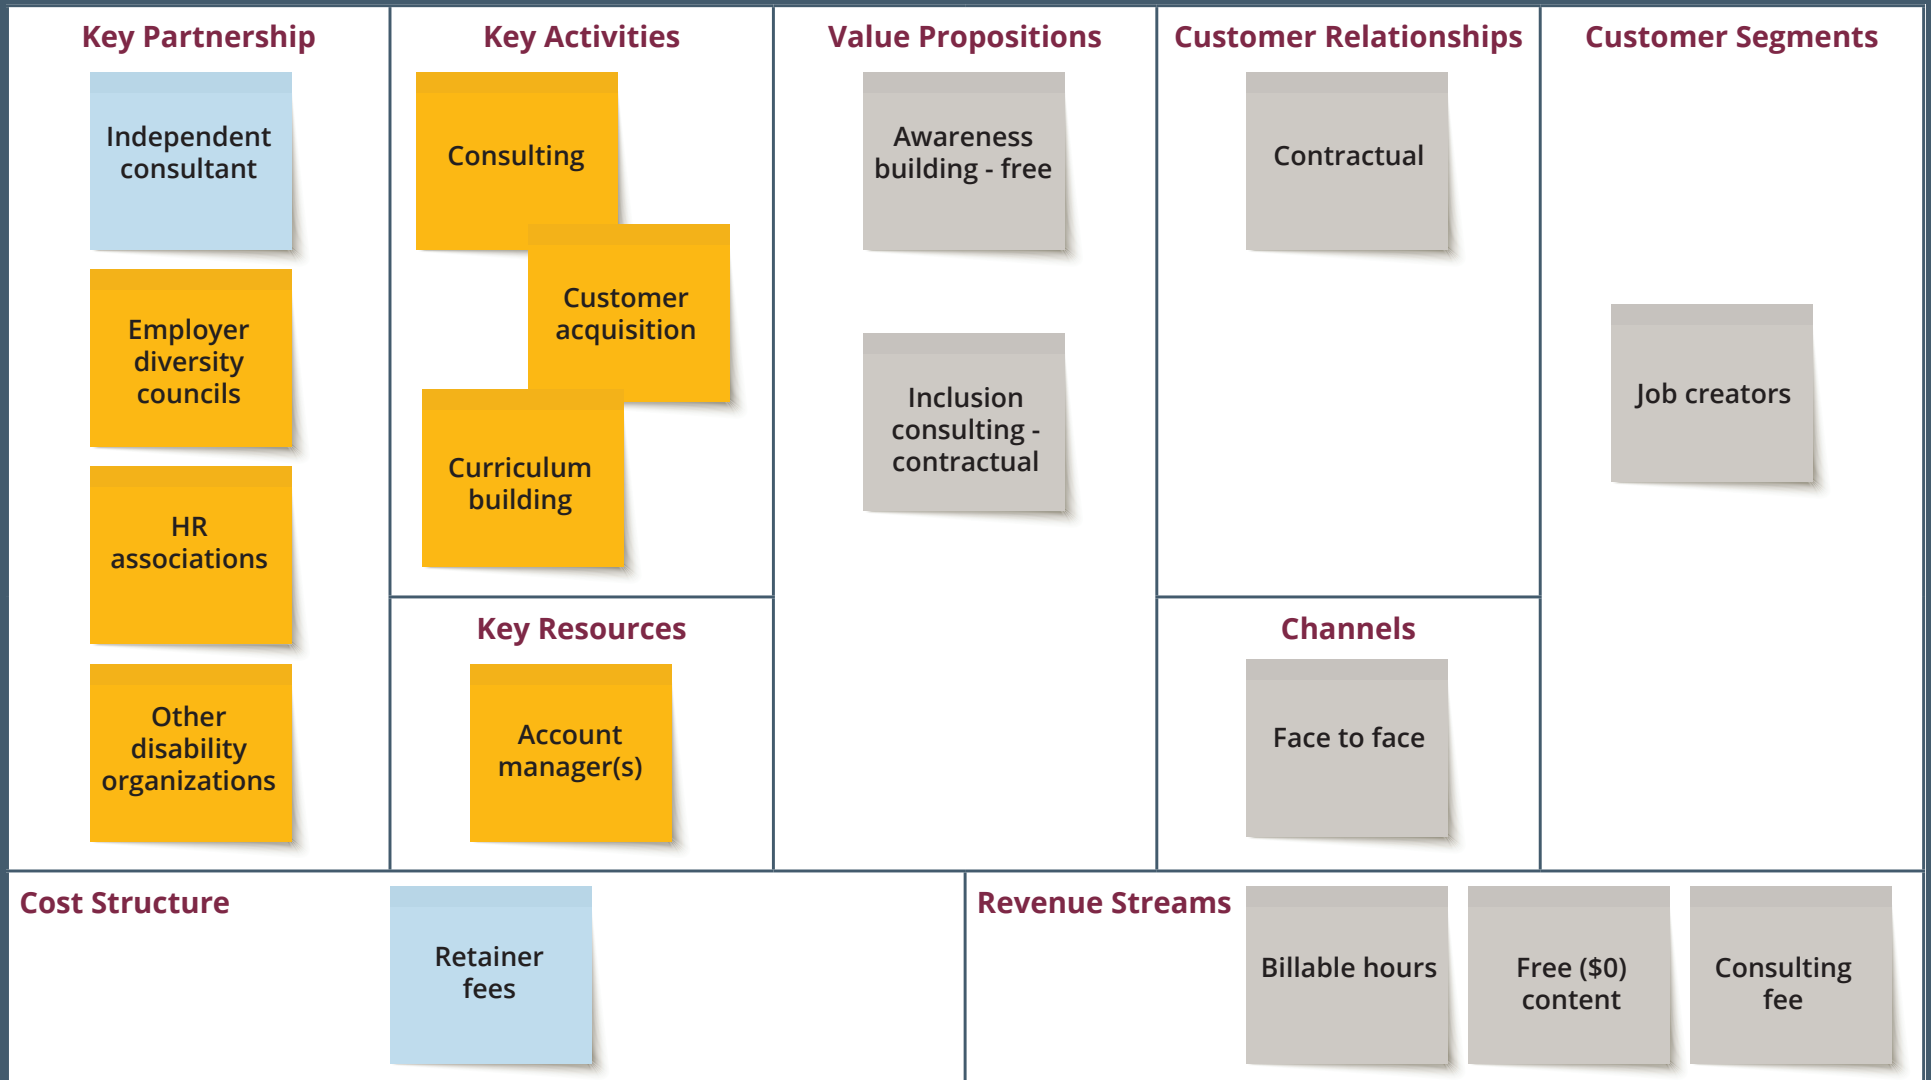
Key Partnership

Independent consultant

Employer diversity councils

HR associations

Other disability organizations

Key Activities

Consulting

Customer acquisition

Curriculum building

Key Resources

Account manager(s)

Value Propositions

Awareness building - free

Inclusion consulting - contractual

Customer Relationships

Contractual

Channels

Face to face

Customer Segments

Job creators

Cost Structure

Retainer fees

Revenue Streams

Billable hours

Free ($0) content

Consulting fee